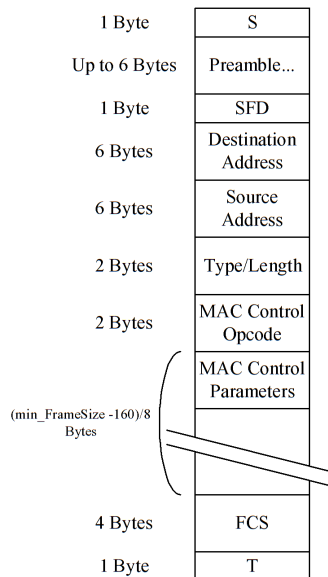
| | |
|---|---|
| 1 Byte | S |
| Up to 6 Bytes | Preamble... |
| 1 Byte | SFD |
| 6 Bytes | Destination Address |
| 6 Bytes | Source Address |
| 2 Bytes | Type/Length |
| 2 Bytes | MAC Control Opcode |
| (min_FrameSize -160)/8 Bytes | MAC Control Parameters |
| 4 Bytes | FCS |
| 1 Byte | T |